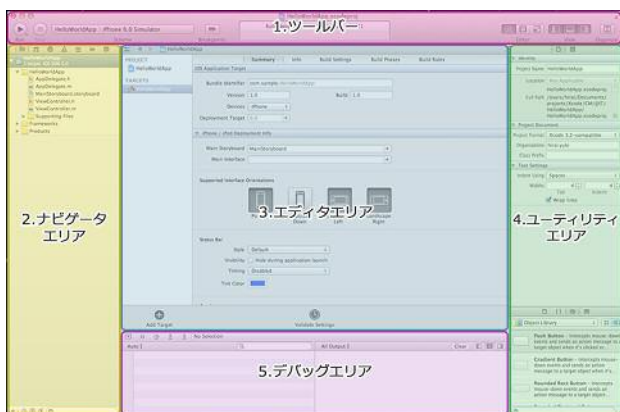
HelloWorldApp.xcodeproj

HelloWorldApp | iPhone 6.0 Simulator

1.ツールバー

HelloWorldApp

PROJECT

HelloWorldApp

TARGETS

HelloWorldApp

Summary | Info | Build Settings | Build Phases | Build Rules

iOS Application Target

Bundle Identifier com.sample.HelloWorldApp

Version 1.0

Build 1.0

Devices iPhone

Deployment Target 6.0

iPhone / iPod Deployment Info

Main Storyboard MainStoryboard

Main Interface

Supported Interface Orientations

Portrait

Upside Down

Landscape Left

Landscape Right

3.エディタエリア

Status Bar

Style Default

Visibility Hide during application launch

Tinting Disabled

Tint Color

Add Target

Validate Settings

2.ナビゲータエリア

HelloWorldApp

AppDelegate.h

AppDelegate.m

MainStoryboard.storyboard

ViewController.h

ViewController.m

Supporting Files

Frameworks

Products

4.ユーティリティエリア

Identity

Project Name HelloWorldApp

Location

Full Path

Project Document

Project Format Xcode 3.2-compatible

Organization

Class Prefix

Text Settings

Indent Using Spaces

Widths

Tab Indent

Wrap lines

No Selection

Auto

All Output

Clear

5.デバッグエリア

Objects Library

Push Button - Intercepts mouse-down events and sends an action message to a target object when it's clicked or...

Gradient Button - Intercepts mouse-down events and sends an action message to a target object when it's...

Rounded Rect Button - Intercepts mouse-down events and sends an action message to a target object...